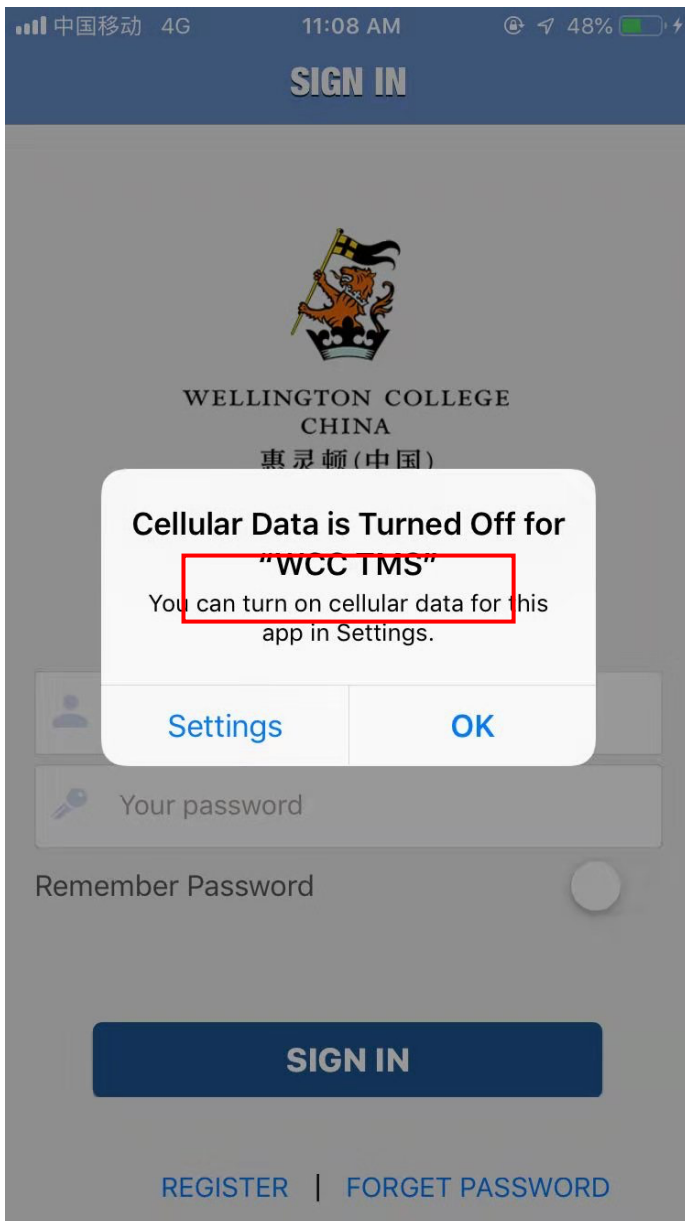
中国移动 4G 11:08 AM 48%

SIGN IN

WELLINGTON COLLEGE
CHINA
惠灵顿(中国)

Cellular Data is Turned Off for "WCC TMS"

You can turn on cellular data for this app in Settings.

Settings OK

Your password

Remember Password

SIGN IN

REGISTER | FORGET PASSWORD